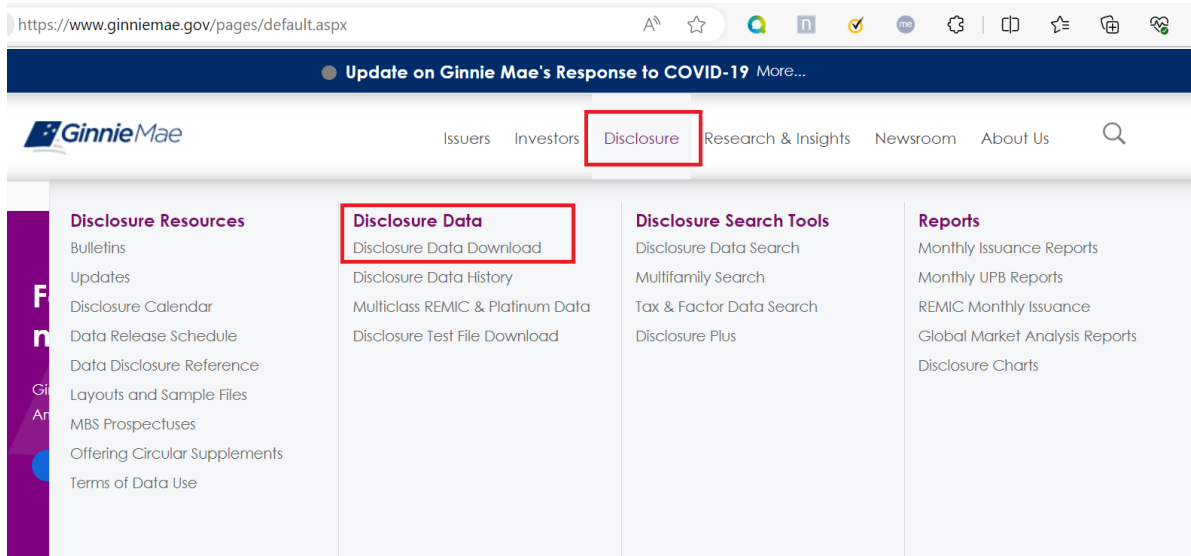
https://www.ginniemae.gov/pages/default.aspx

Update on Ginnie Mae's Response to COVID-19 More...

GinnieMae

Issuers Investors Disclosure Research & Insights Newsroom About Us

Disclosure Resources
Bulletins
Updates
Disclosure Calendar
Data Release Schedule
Data Disclosure Reference
Layouts and Sample Files
MBS Prospectuses
Offering Circular Supplements
Terms of Data Use

Disclosure Data
Disclosure Data Download
Disclosure Data History
Multiclass REMIC & Platinum Data
Disclosure Test File Download

Disclosure Search Tools
Disclosure Data Search
Multifamily Search
Tax & Factor Data Search
Disclosure Plus

Reports
Monthly Issuance Reports
Monthly UPB Reports
REMIC Monthly Issuance
Global Market Analysis Reports
Disclosure Charts

F
n
Gi
Ar